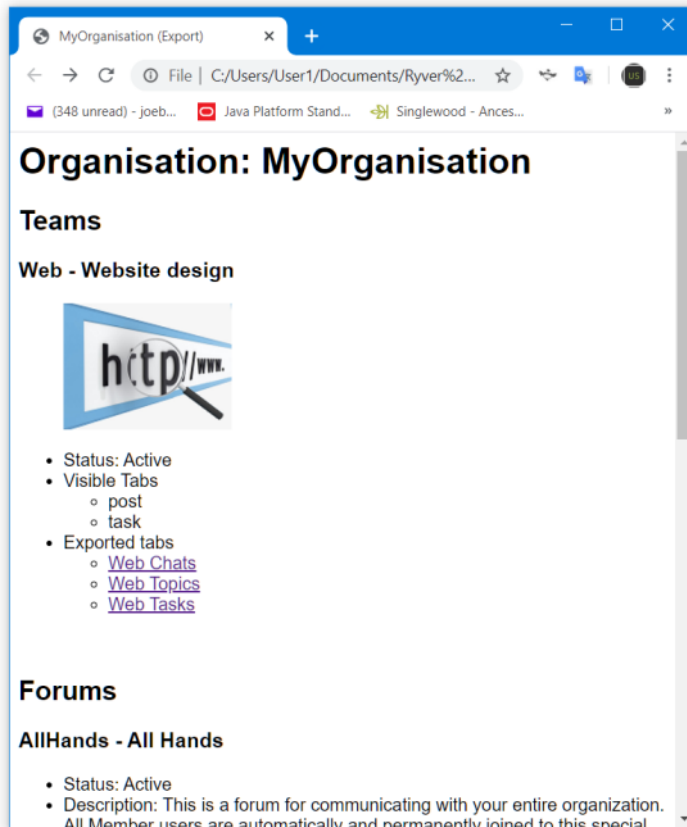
MyOrganisation (Export)

File | C:/Users/User1/Documents/Ryver%2...

(348 unread) - joeb... Java Platform Stand... Singlewood - Ances...

»

# Organisation: MyOrganisation

## Teams

### Web - Website design

http//www.

- Status: Active
- Visible Tabs
  - post
  - task
- Exported tabs
  - Web Chats
  - Web Topics
  - Web Tasks

## Forums

### AllHands - All Hands

- Status: Active
- Description: This is a forum for communicating with your entire organization. All Member users are automatically and permanently joined to this special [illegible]